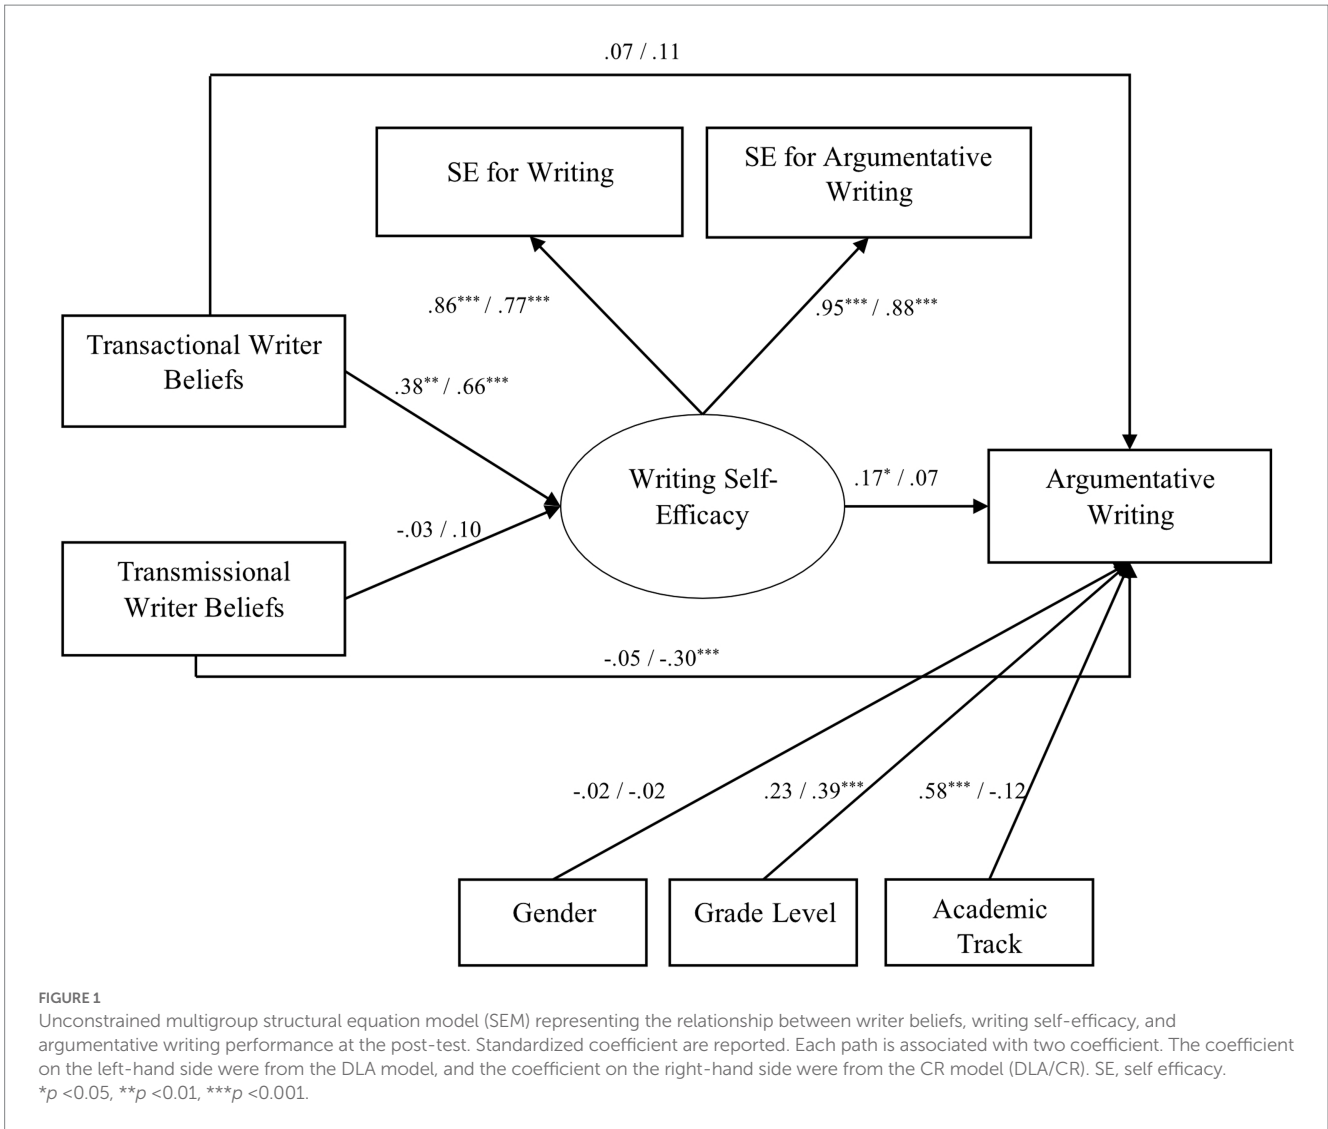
.07 / .11

SE for Writing

SE for Argumentative Writing

.86*** / .77***

.95*** / .88***

Transactional Writer Beliefs

.38** / .66***

Writing Self-Efficacy

.17* / .07

Argumentative Writing

-.03 / .10

Transmissional Writer Beliefs

-.05 / -.30***

-.02 / -.02

.23 / .39***

.58*** / -.12

Gender

Grade Level

Academic Track

FIGURE 1

Unconstrained multigroup structural equation model (SEM) representing the relationship between writer beliefs, writing self-efficacy, and argumentative writing performance at the post-test. Standardized coefficient are reported. Each path is associated with two coefficient. The coefficient on the left-hand side were from the DLA model, and the coefficient on the right-hand side were from the CR model (DLA/CR). SE, self efficacy. *$p$ <0.05, **$p$ <0.01, ***$p$ <0.001.